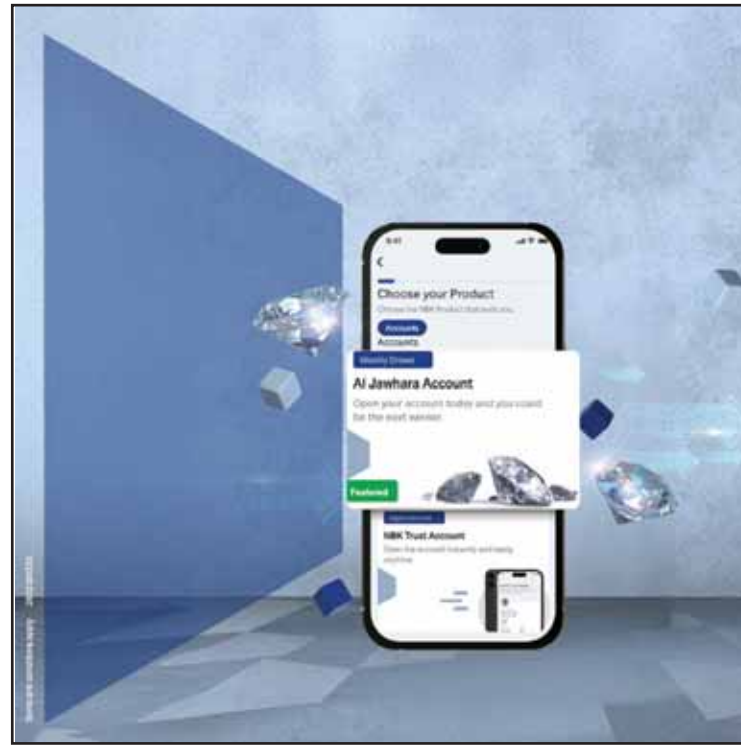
9:41

Choose your Product

Choose the NBK Product that suits you

Accounts

Accounts

Monthly Draws

Al Jawhara Account

Open your account today and you could be the next winner.

Featured

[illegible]

NBK Trust Account

Open the account instantly and easily anytime

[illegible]